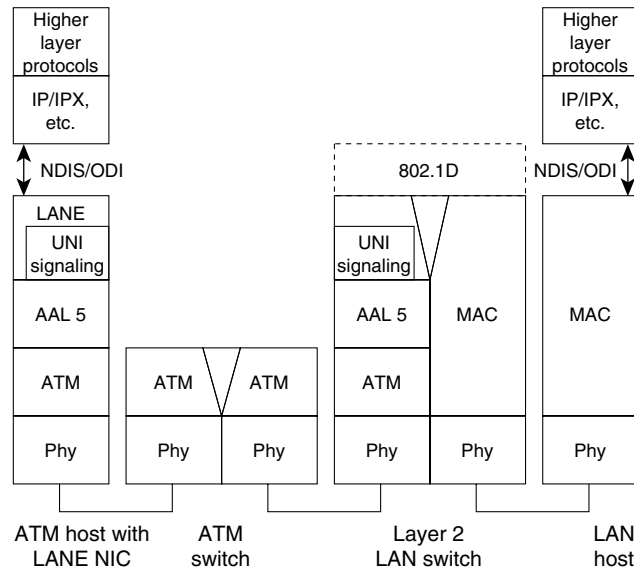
Higher layer protocols

IP/IPX, etc.

NDIS/ODI

LANE

UNI signaling

AAL 5

ATM

Phy

ATM

ATM

Phy

Phy

802.1D

UNI signaling

AAL 5

MAC

ATM

Phy

Phy

Higher layer protocols

IP/IPX, etc.

NDIS/ODI

MAC

Phy

ATM host with LANE NIC

ATM switch

Layer 2 LAN switch

LAN host